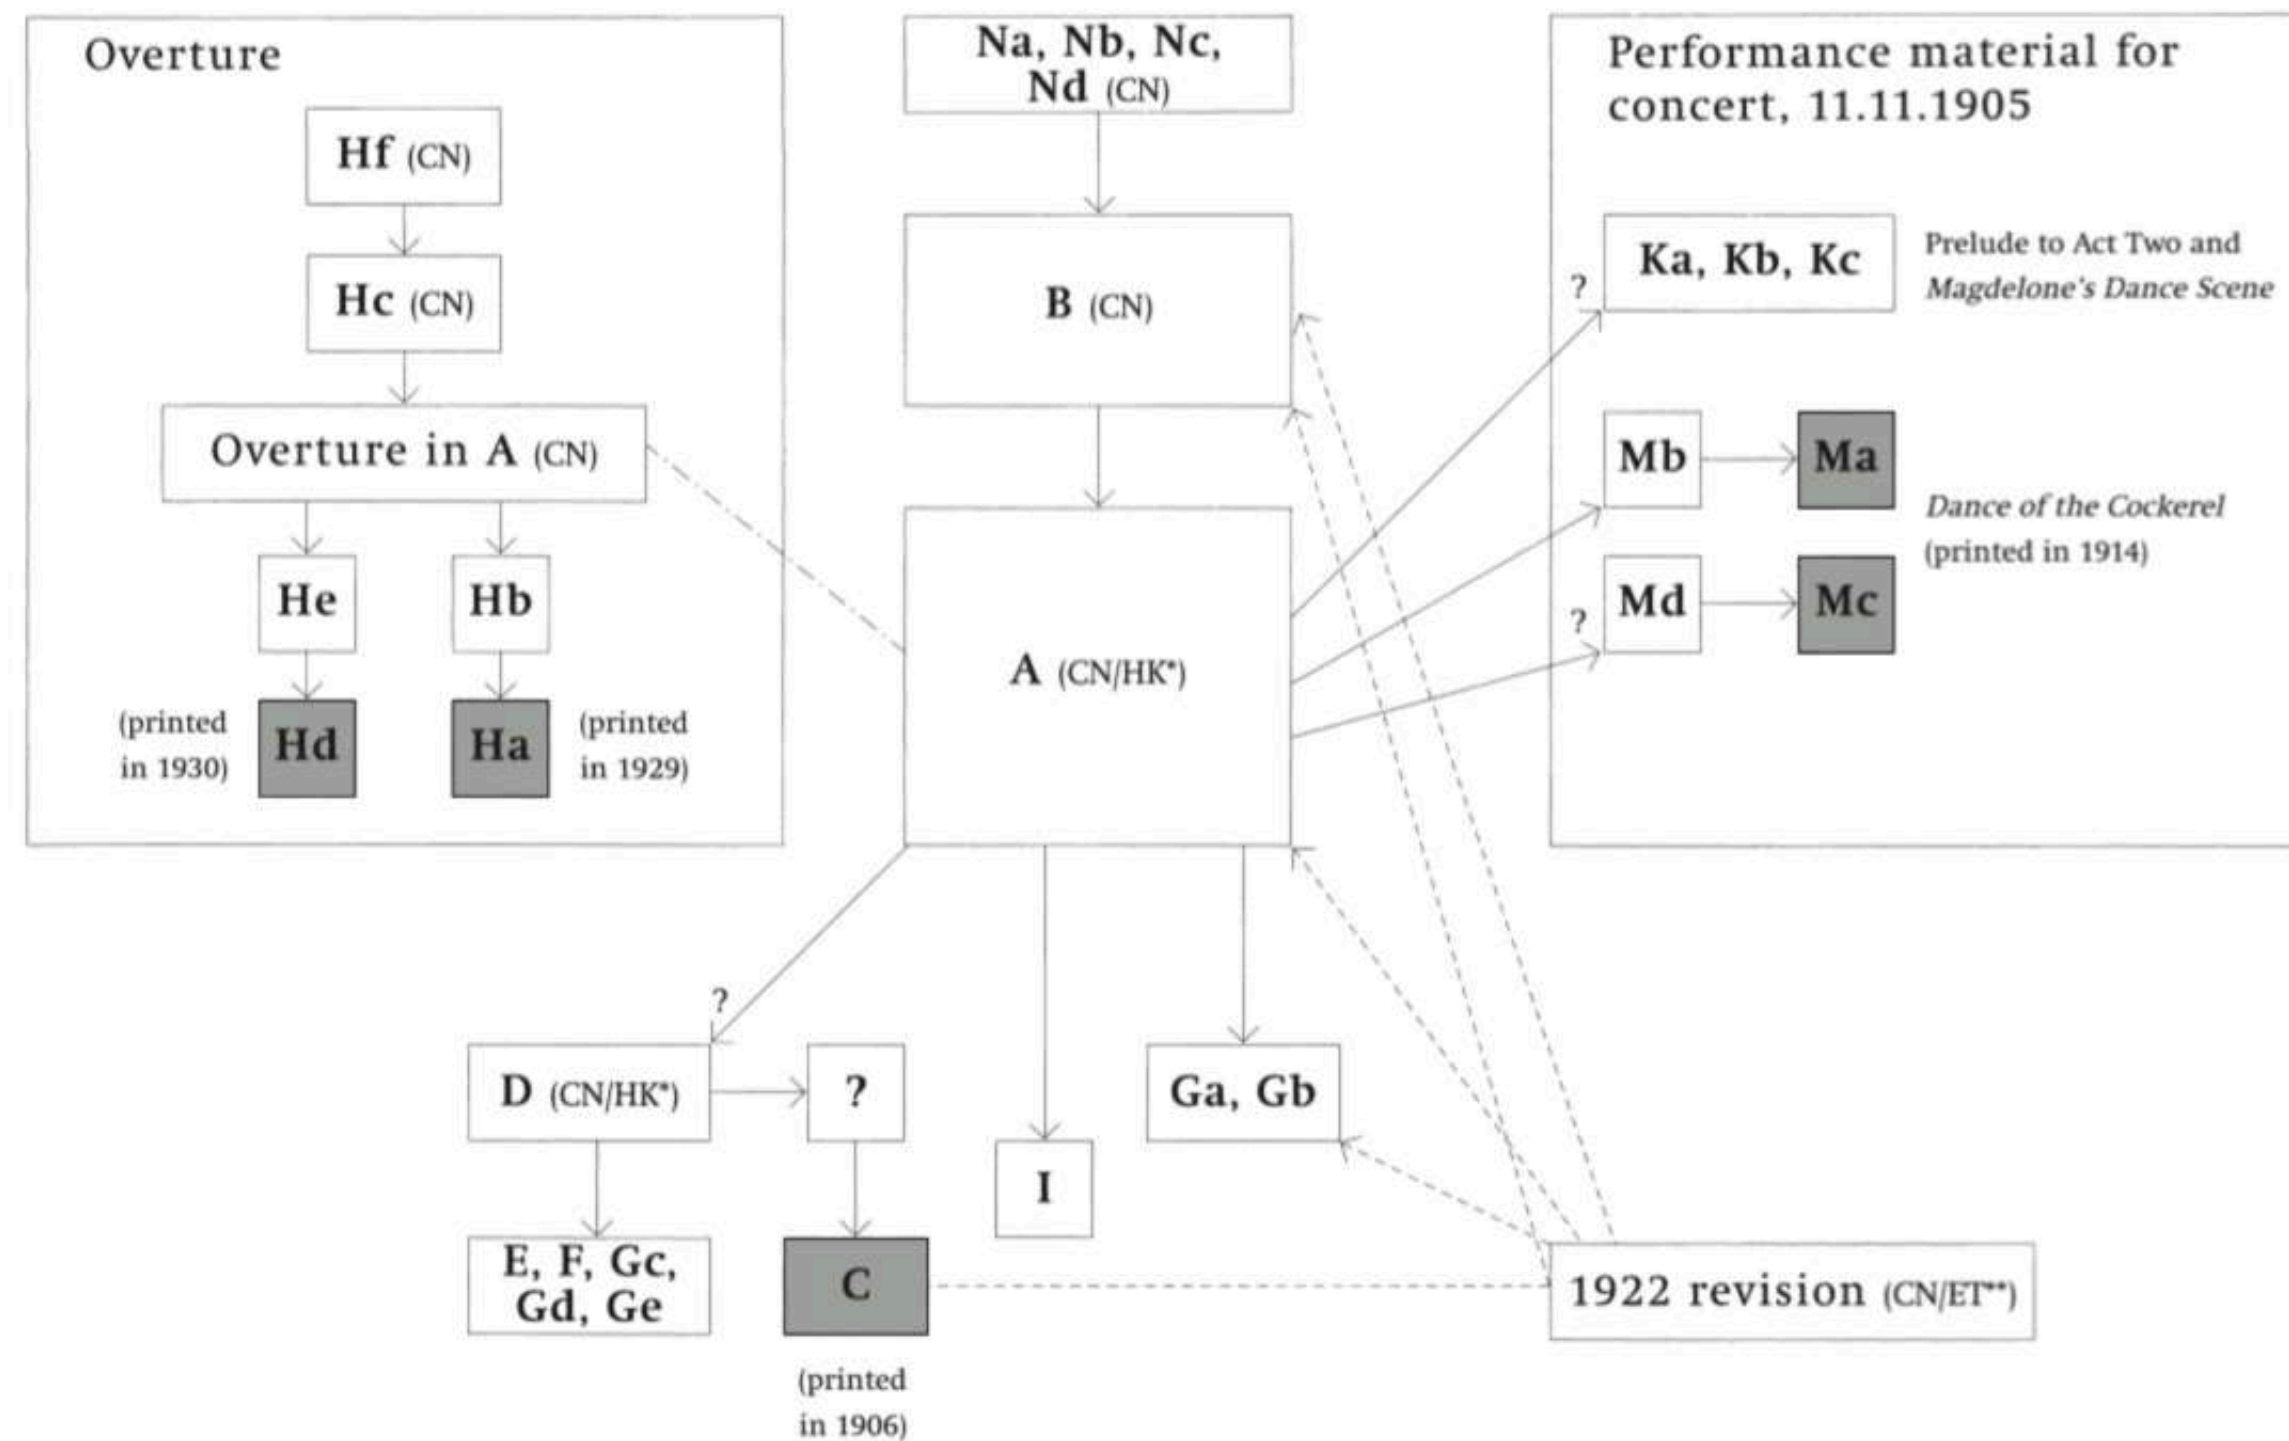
Overture

Hf (CN)

Hc (CN)

Overture in A (CN)

He

Hb

(printed in 1930)

Hd

Ha

(printed in 1929)

Na, Nb, Nc, Nd (CN)

B (CN)

A (CN/HK*)

Performance material for concert, 11.11.1905

?

Ka, Kb, Kc

Prelude to Act Two and *Magdelone's Dance Scene*

Mb

Ma

*Dance of the Cockerel* (printed in 1914)

?

Md

Mc

?

D (CN/HK*)

?

E, F, Gc, Gd, Ge

C

(printed in 1906)

I

Ga, Gb

1922 revision (CN/ET**)